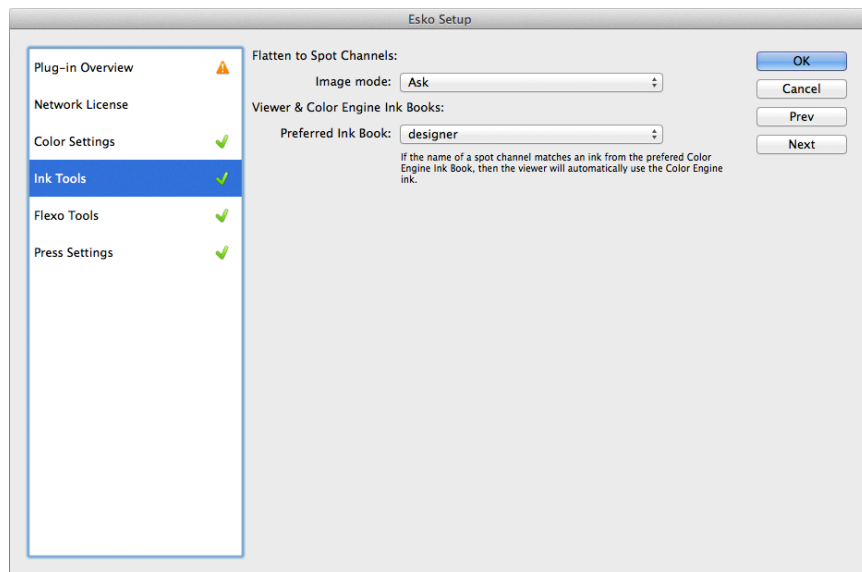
Esko Setup

Plug-in Overview
Network License
Color Settings
Ink Tools
Flexo Tools
Press Settings

Flatten to Spot Channels:
Image mode: Ask
Viewer & Color Engine Ink Books:
Preferred Ink Book: designer
If the name of a spot channel matches an ink from the prefered Color Engine Ink Book, then the viewer will automatically use the Color Engine ink.

OK
Cancel
Prev
Next